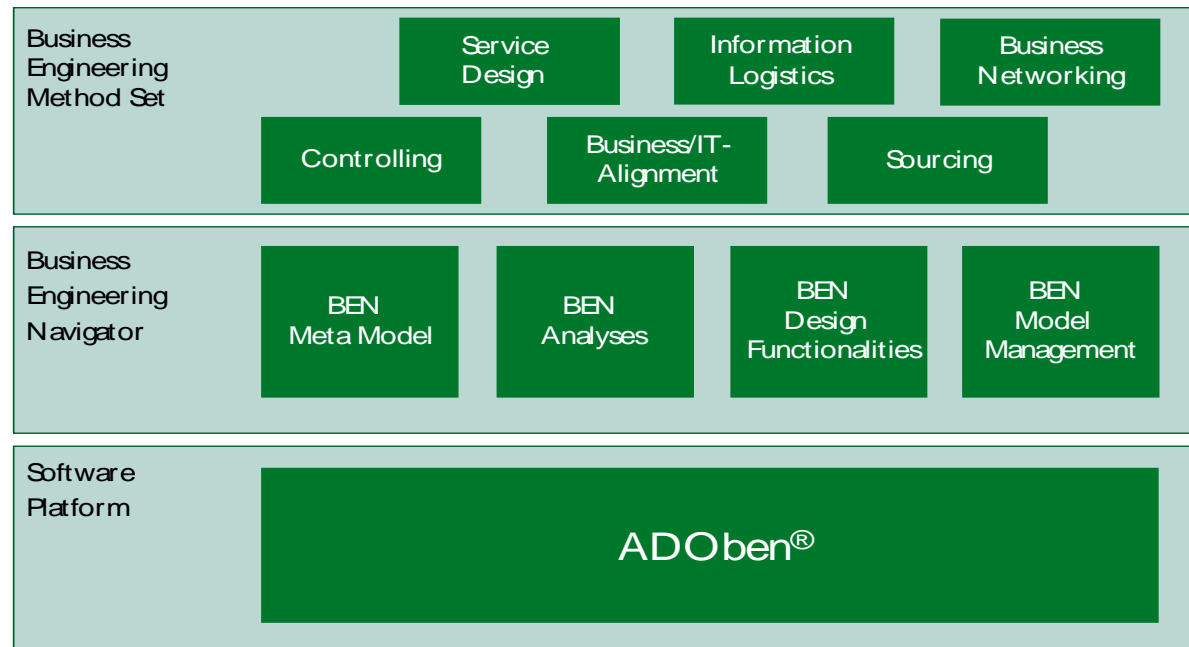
Business Engineering Method Set

Service Design

Information Logistics

Business Networking

Controlling

Business/IT-Alignment

Sourcing

Business Engineering Navigator

BEN Meta Model

BEN Analyses

BEN Design Functionalities

BEN Model Management

Software Platform

ADOben®